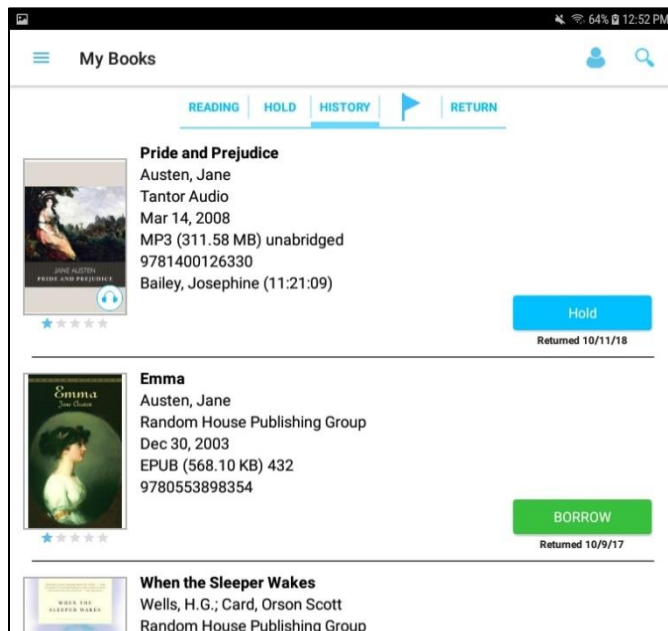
64% 12:52 PM

My Books

READING | HOLD | HISTORY | RETURN

JANE AUSTEN
PRIDE AND PREJUDICE

Pride and Prejudice
Austen, Jane
Tantor Audio
Mar 14, 2008
MP3 (311.58 MB) unabridged
9781400126330
Bailey, Josephine (11:21:09)

Hold
Returned 10/11/18

Emma
Jane Austen

Emma
Austen, Jane
Random House Publishing Group
Dec 30, 2003
EPUB (568.10 KB) 432
9780553898354

BORROW
Returned 10/9/17

WHEN THE SLEEPER WAKES

When the Sleeper Wakes
Wells, H.G.; Card, Orson Scott
Random House Publishing Group